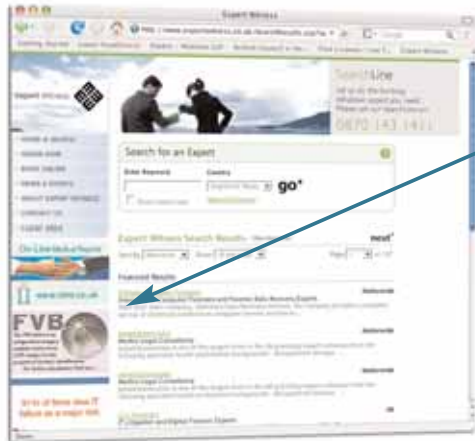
Expert Witness

http://www.expertwitness.co.uk/SearchResults.asp?se

Expert Witness

SearchLine

0870 143 1411

HOME & SEARCH

Search for an Expert

Enter Keyword

Country

go

Expert Witness Search Results

next

Featured Results

Medico Legal Consultancy

Medico Legal Consultancy

FVB

www.fvb.co.uk